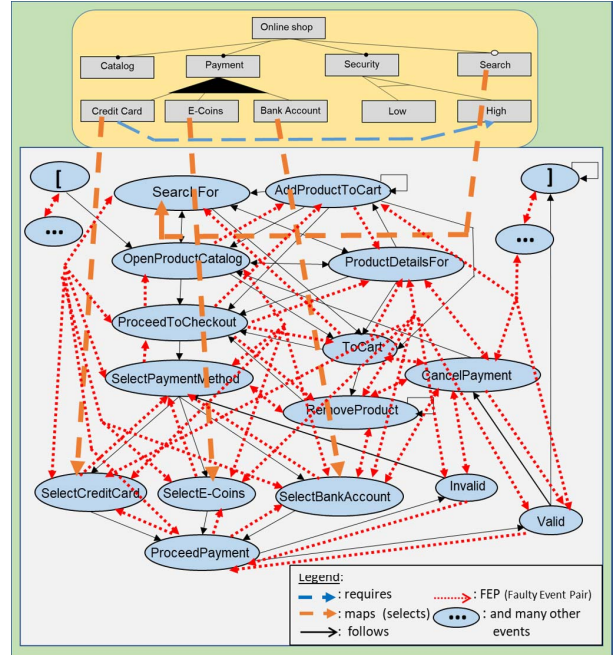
Online shop

Catalog

Payment

Security

Search

Credit Card

E-Coins

Bank Account

Low

High

[

•••

SearchFor

AddProductToCart

]

•••

OpenProductCatalog

ProductDetailsFor

ProceedToCheckout

ToCart

SelectPaymentMethod

CancelPayment

RemoveProduct

Invalid

SelectCreditCard

SelectE-Coins

SelectBankAccount

Valid

ProceedPayment

Legend:
: requires
: maps (selects)
: follows
: FEP (Faulty Event Pair)
••• : and many other events